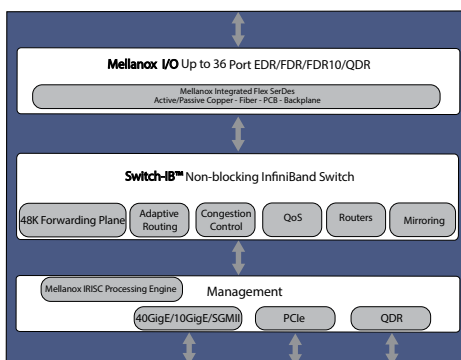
Mellanox I/O Up to 36 Port EDR/FDR/FDR10/QDR

Mellanox Integrated Flex SerDes
Active/Passive Copper - Fiber - PCB - Backplane

Switch-IB™ Non-blocking InfiniBand Switch

48K Forwarding Plane

Adaptive Routing

Congestion Control

QoS

Routers

Mirroring

Mellanox IRISC Processing Engine

Management

40GigE/10GigE/SGMII

PCIe

QDR